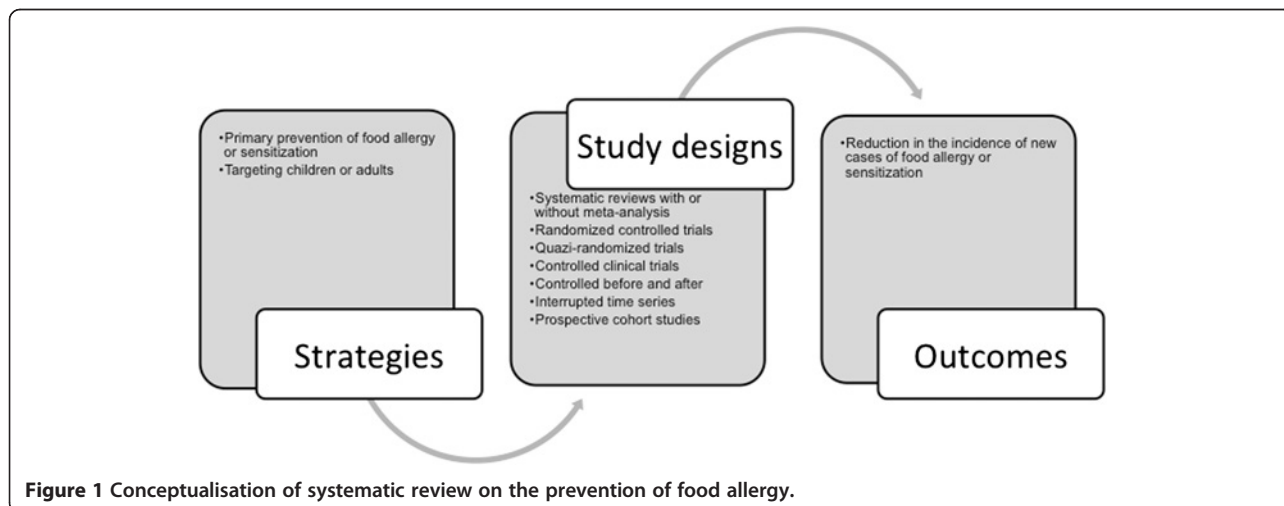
•Primary prevention of food allergy or sensitization
•Targeting children or adults

Strategies

Study designs

•Systematic reviews with or without meta-analysis
•Randomized controlled trials
•Quazi-randomized trials
•Controlled clinical trials
•Controlled before and after
•Interrupted time series
•Prospective cohort studies

•Reduction in the incidence of new cases of food allergy or sensitization

Outcomes

**Figure 1 Conceptualisation of systematic review on the prevention of food allergy.**